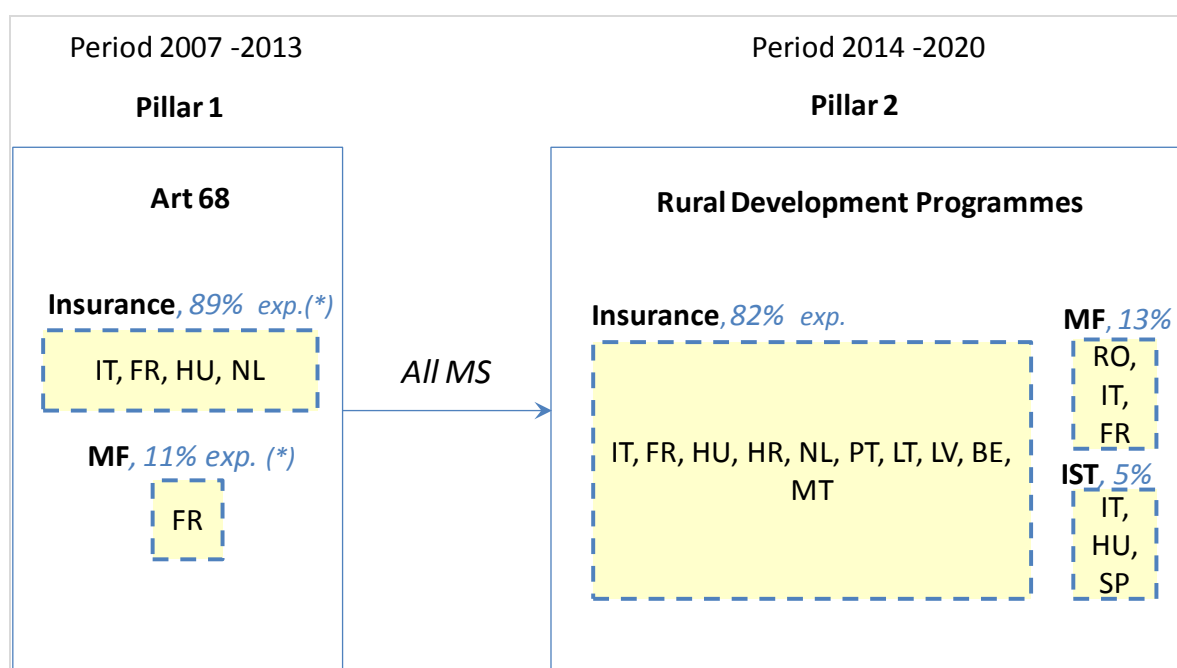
Period 2007 -2013

Pillar 1

Art 68

Insurance, 89% exp.(*)

IT, FR, HU, NL

MF, 11% exp. (*)

FR

All MS

Period 2014 -2020

Pillar 2

Rural Development Programmes

Insurance, 82% exp.

IT, FR, HU, HR, NL, PT, LT, LV, BE, MT

MF, 13%

RO, IT, FR

IST, 5%

IT, HU, SP